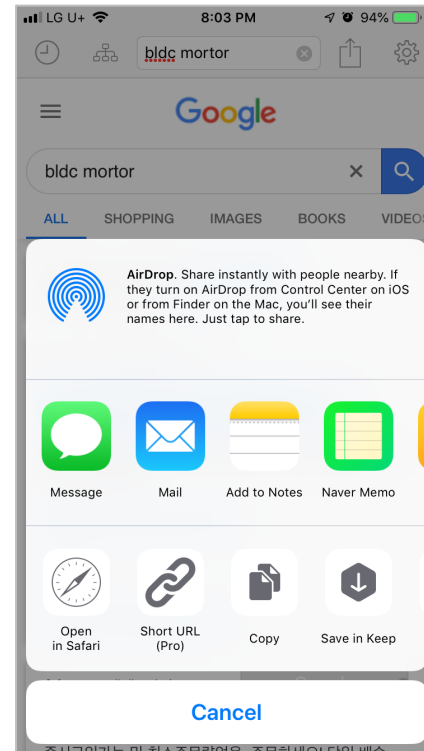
LG U+ 8:03 PM 94%

bldc mortor

Google

bldc mortor

ALL SHOPPING IMAGES BOOKS VIDEOS

AirDrop. Share instantly with people nearby. If they turn on AirDrop from Control Center on iOS or from Finder on the Mac, you'll see their names here. Just tap to share.

Message

Mail

Add to Notes

Naver Memo

Open in Safari

Short URL (Pro)

Copy

Save in Keep

Cancel

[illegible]